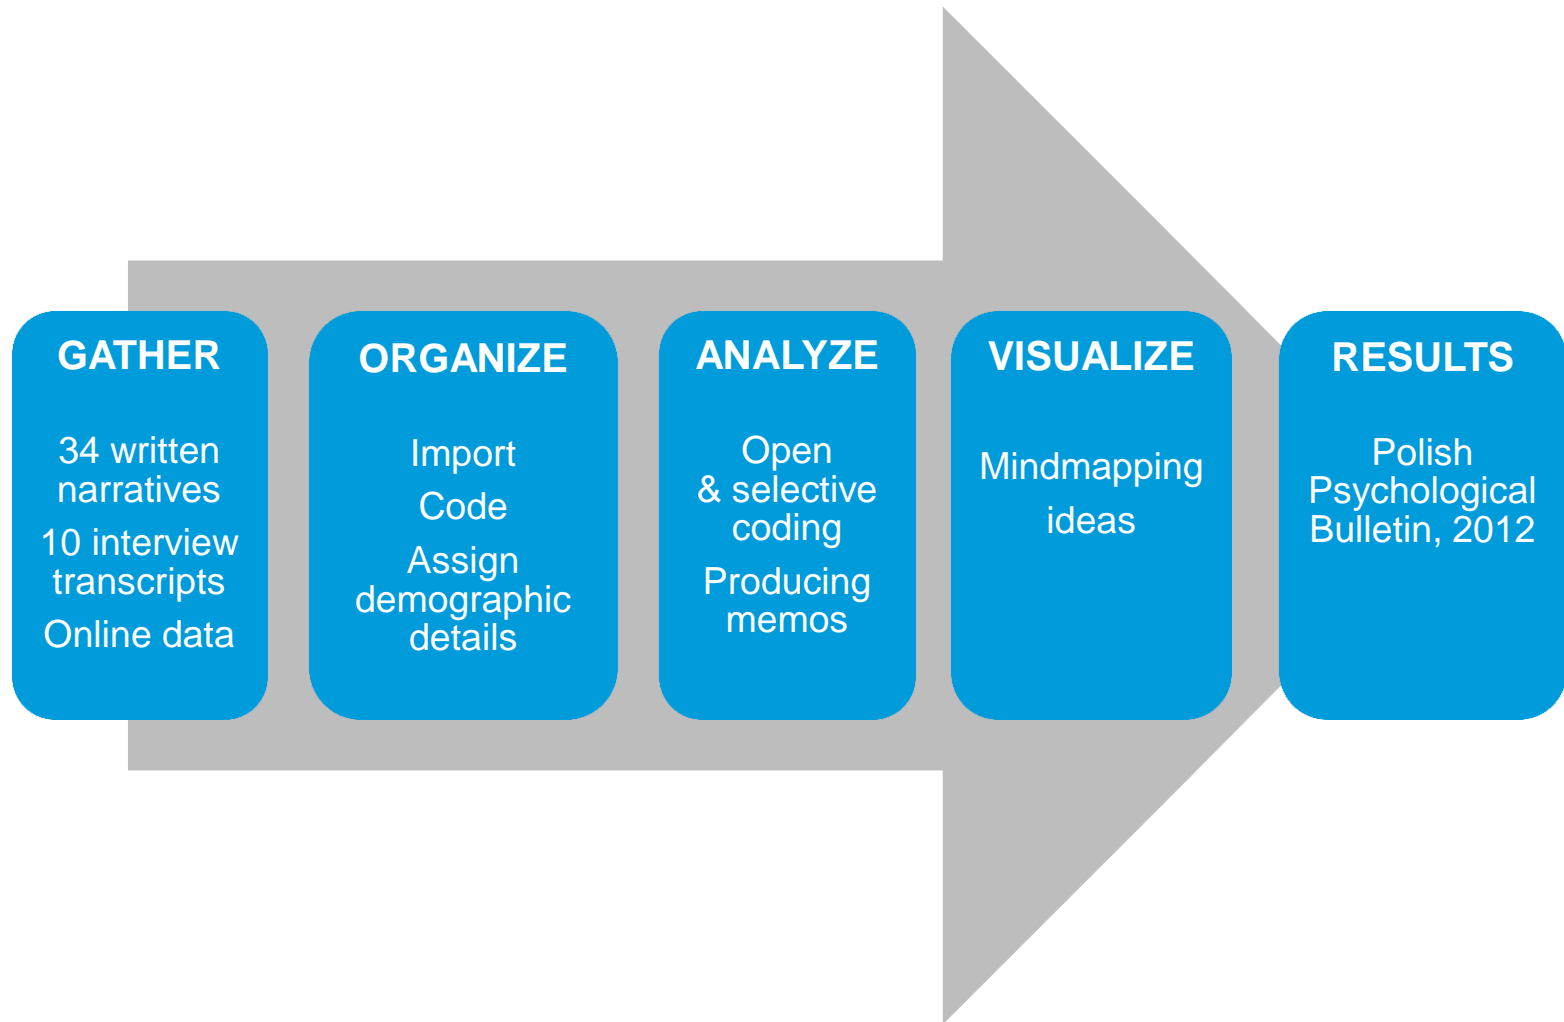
GATHER

34 written narratives

10 interview transcripts

Online data

ORGANIZE

Import

Code

Assign demographic details

ANALYZE

Open & selective coding

Producing memos

VISUALIZE

Mindmapping ideas

RESULTS

Polish Psychological Bulletin, 2012